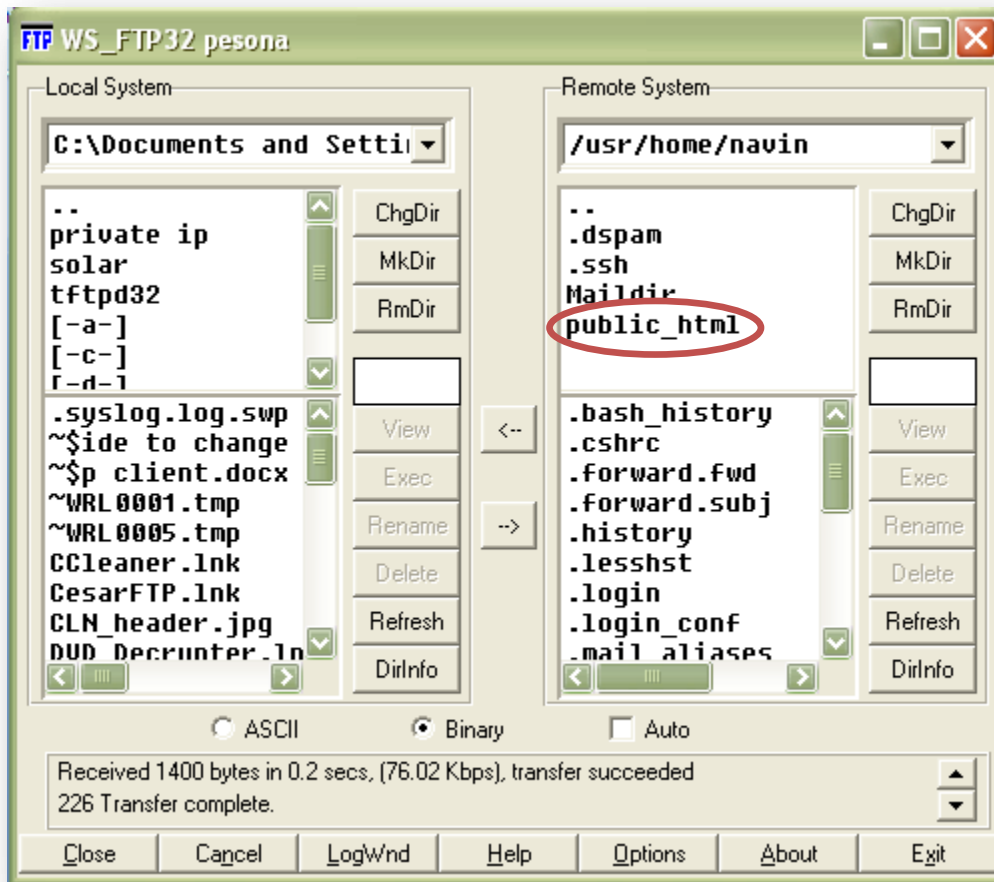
FTP WS_FTP32 pesona

Local System

C:\Documents and Setti

..
private ip
solar
tftpd32
[-a-]
[-c-]
[-d-]

ChgDir
MkDir
RmDir

.syslog.log.swp
~$ide to change
~$p client.docx
~WRL0001.tmp
~WRL0005.tmp
CCleaner.lnk
CesarFTP.lnk
CLN_header.jpg
DVD_Decrypter.ln

View
Exec
Rename
Delete
Refresh
DirInfo

<--
-->

Remote System

/usr/home/navin

..
.dspam
.ssh
Maildir
public_html

ChgDir
MkDir
RmDir

.bash_history
.cshrc
.forward.fwd
.forward.subj
.history
.lesshst
.login
.login_conf
.mail_aliases

View
Exec
Rename
Delete
Refresh
DirInfo

ASCII Binary Auto

Received 1400 bytes in 0.2 secs, (76.02 Kbps), transfer succeeded
226 Transfer complete.

Close Cancel LogWnd Help Options About Exit